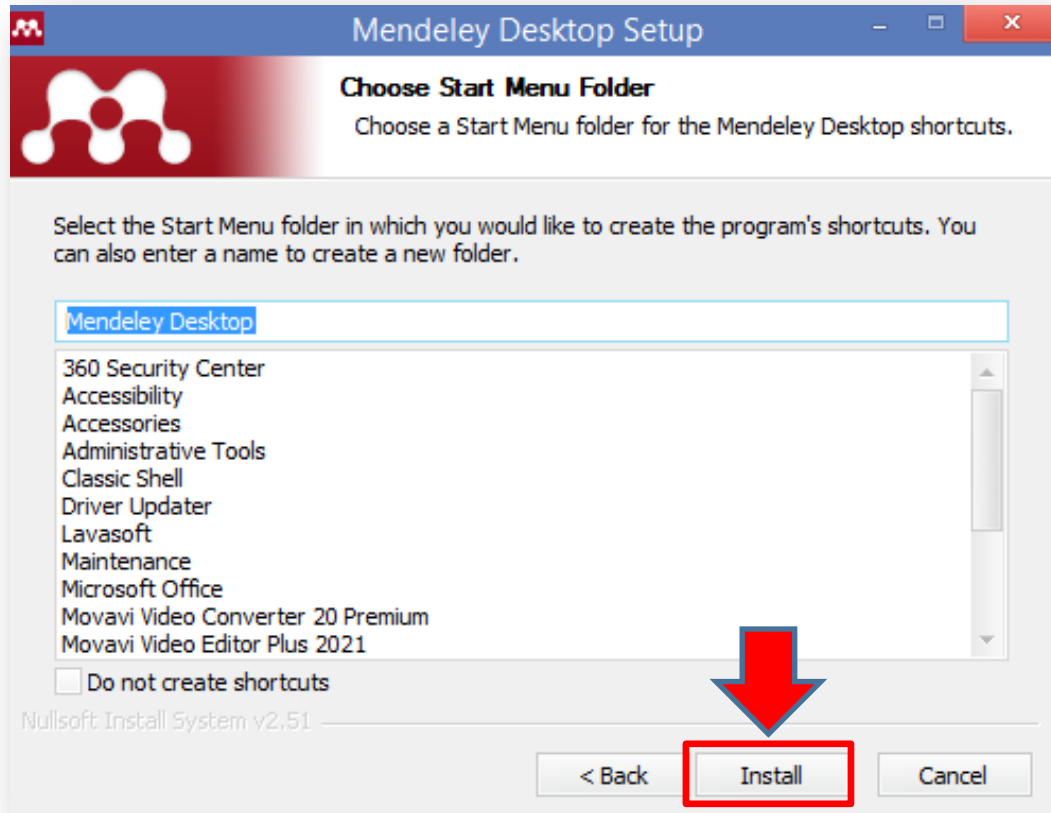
Mendeley Desktop Setup

Choose Start Menu Folder

Choose a Start Menu folder for the Mendeley Desktop shortcuts.

Select the Start Menu folder in which you would like to create the program's shortcuts. You can also enter a name to create a new folder.

Mendeley Desktop

360 Security Center
Accessibility
Accessories
Administrative Tools
Classic Shell
Driver Updater
Lavasoft
Maintenance
Microsoft Office
Movavi Video Converter 20 Premium
Movavi Video Editor Plus 2021

Do not create shortcuts

Nullsoft Install System v2.51

< Back
Install
Cancel